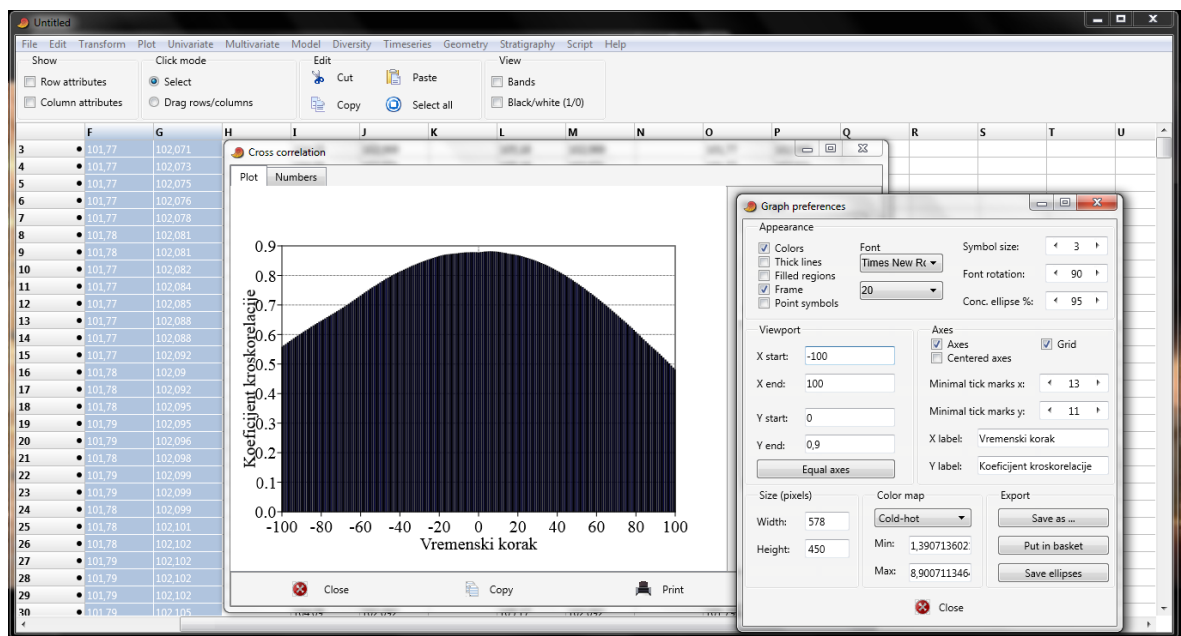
Untitled

File Edit Transform Plot Univariate Multivariate Model Diversity Timeseries Geometry Stratigraphy Script Help

Show
Row attributes
Column attributes

Click mode
Select
Drag rows/columns

Edit
Cut
Paste
Copy
Select all

View
Bands
Black/white (1/0)

| | F | G | H | I | J | K | L | M | N | O | P | Q | R | S | T | U |
|---|---|---|---|---|---|---|---|---|---|---|---|---|---|---|---|---|
| 3 | 101,77 | 102,071 | | | | | | | | | | | | | | |
| 4 | 101,77 | 102,073 | | | | | | | | | | | | | | |
| 5 | 101,77 | 102,075 | | | | | | | | | | | | | | |
| 6 | 101,77 | 102,076 | | | | | | | | | | | | | | |
| 7 | 101,77 | 102,078 | | | | | | | | | | | | | | |
| 8 | 101,78 | 102,081 | | | | | | | | | | | | | | |
| 9 | 101,78 | 102,081 | | | | | | | | | | | | | | |
| 10 | 101,77 | 102,082 | | | | | | | | | | | | | | |
| 11 | 101,77 | 102,084 | | | | | | | | | | | | | | |
| 12 | 101,77 | 102,085 | | | | | | | | | | | | | | |
| 13 | 101,77 | 102,088 | | | | | | | | | | | | | | |
| 14 | 101,77 | 102,088 | | | | | | | | | | | | | | |
| 15 | 101,77 | 102,092 | | | | | | | | | | | | | | |
| 16 | 101,78 | 102,09 | | | | | | | | | | | | | | |
| 17 | 101,78 | 102,092 | | | | | | | | | | | | | | |
| 18 | 101,78 | 102,095 | | | | | | | | | | | | | | |
| 19 | 101,79 | 102,095 | | | | | | | | | | | | | | |
| 20 | 101,79 | 102,096 | | | | | | | | | | | | | | |
| 21 | 101,78 | 102,098 | | | | | | | | | | | | | | |
| 22 | 101,79 | 102,099 | | | | | | | | | | | | | | |
| 23 | 101,79 | 102,099 | | | | | | | | | | | | | | |
| 24 | 101,78 | 102,099 | | | | | | | | | | | | | | |
| 25 | 101,78 | 102,101 | | | | | | | | | | | | | | |
| 26 | 101,78 | 102,102 | | | | | | | | | | | | | | |
| 27 | 101,79 | 102,102 | | | | | | | | | | | | | | |
| 28 | 101,79 | 102,102 | | | | | | | | | | | | | | |
| 29 | 101,79 | 102,102 | | | | | | | | | | | | | | |
| 30 | 101,79 | 102,105 | | | | | | | | | | | | | | |

Cross correlation
Plot Numbers
0.9
0.8
0.7
0.6
0.5
0.4
0.3
0.2
0.1
0.0
Koeficijent kroskorelacije
-100 -80 -60 -40 -20 0 20 40 60 80 100
Vremenski korak
Close Copy Print

Graph preferences
Appearance
Colors
Thick lines
Filled regions
Frame
Point symbols
Font
Times New Ro
20
Symbol size: 3
Font rotation: 90
Conc. ellipse %: 95

Viewport
X start: -100
X end: 100
Y start: 0
Y end: 0,9
Equal axes

Axes
Axes
Grid
Centered axes
Minimal tick marks x: 13
Minimal tick marks y: 11
X label: Vremenski korak
Y label: Koeficijent kroskorelacije

Size (pixels)
Width: 578
Height: 450

Color map
Cold-hot
Min: 1,390713602
Max: 8,900711346

Export
Save as ...
Put in basket
Save ellipses

Close